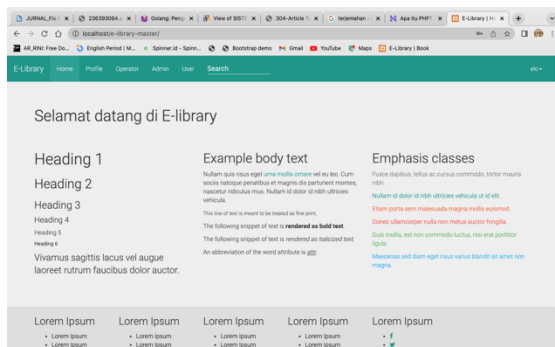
JURNAL_Fis | 236393064 | Gilang: Peng | View of SISTE | 304-Article | terjemahan | Apa Itu PHP? | E-Library | Ho

localhost/e-library-master/

AR_RINI: Free Do... English Period | M... Spinner.id - Spinn... Bootstrap demo Gmail YouTube Maps E-Library | Book

E-Library Home Profile Operator Admin User Search eki

Selamat datang di E-library

Heading 1

Heading 2

Heading 3

Heading 4

Heading 5

Heading 6

Vivamus sagittis lacus vel augue laoreet rutrum faucibus dolor auctor.

Example body text

Nullam quis risus eget urna mollis ornare vel eu leo. Cum sociis natoque penatibus et magnis dis parturient montes, nascetur ridiculus mus. Nullam id dolor id nibh ultricies vehicula.

This line of text is meant to be treated as fine print.

The following snippet of text is **rendered as bold text**.

The following snippet of text is *rendered as italicized text*.

An abbreviation of the word attribute is attr.

Emphasis classes

Fusce dapibus, tellus ac cursus commodo, tortor mauris nibh.

Nullam id dolor id nibh ultricies vehicula ut id elit.

Etiam porta sem malesuada magna mollis euismod.

Donec ullamcorper nulla non metus auctor fringilla.

Duis mollis, est non commodo luctus, nisi erat porttitor ligula.

Maecenas sed diam eget risus varius blandit sit amet non magna.

Lorem Ipsum
- Lorem Ipsum
- Lorem Ipsum

Lorem Ipsum
- Lorem Ipsum
- Lorem Ipsum

Lorem Ipsum
- Lorem Ipsum
- Lorem Ipsum

Lorem Ipsum
- Lorem Ipsum
- Lorem Ipsum

Lorem Ipsum
- f
- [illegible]